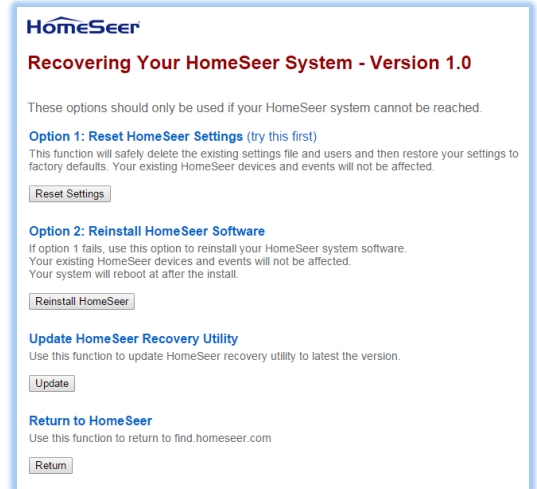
HomeSeer

Recovering Your HomeSeer System - Version 1.0

These options should only be used if your HomeSeer system cannot be reached.

Option 1: Reset HomeSeer Settings (try this first)

This function will safely delete the existing settings file and users and then restore your settings to factory defaults. Your existing HomeSeer devices and events will not be affected.

Reset Settings

Option 2: Reinstall HomeSeer Software

If option 1 fails, use this option to reinstall your HomeSeer system software.
Your existing HomeSeer devices and events will not be affected.
Your system will reboot at after the install.

Reinstall HomeSeer

Update HomeSeer Recovery Utility

Use this function to update HomeSeer recovery utility to latest the version.

Update

Return to HomeSeer

Use this function to return to find.homeseer.com

Return